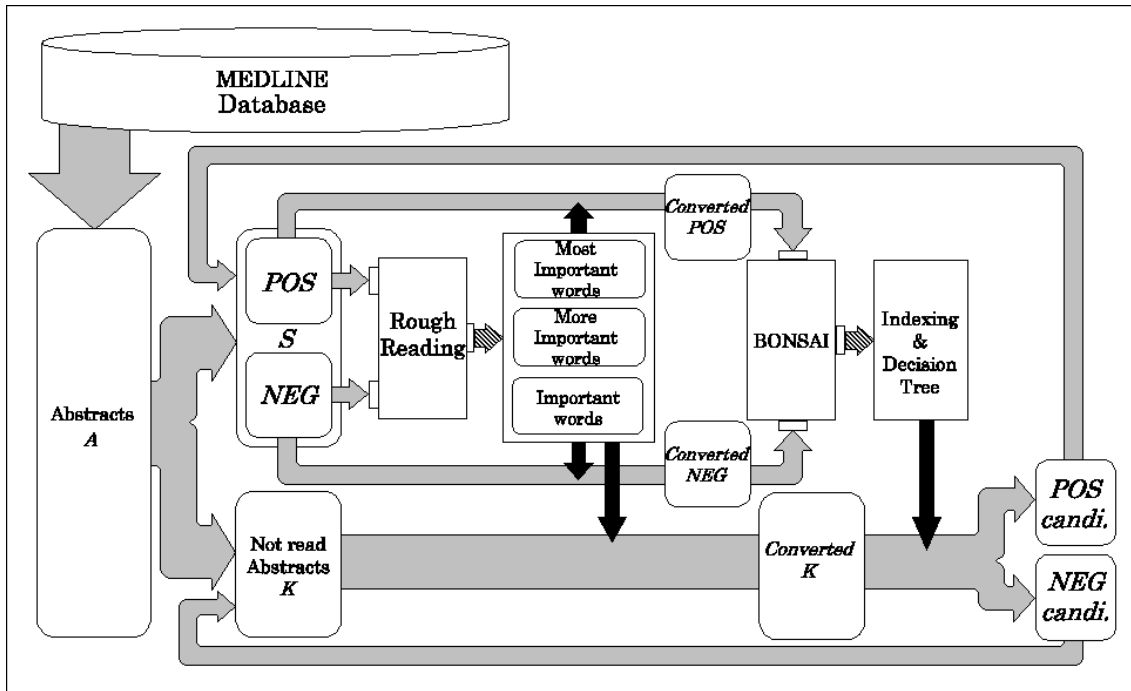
MEDLINE Database

Abstracts
*A*

*POS*

*S*

*NEG*

Rough Reading

Most Important words

More Important words

Important words

*Converted POS*

*Converted NEG*

BONSAI

Indexing & Decision Tree

Not read Abstracts
*K*

*Converted K*

*POS candi.*

*NEG candi.*